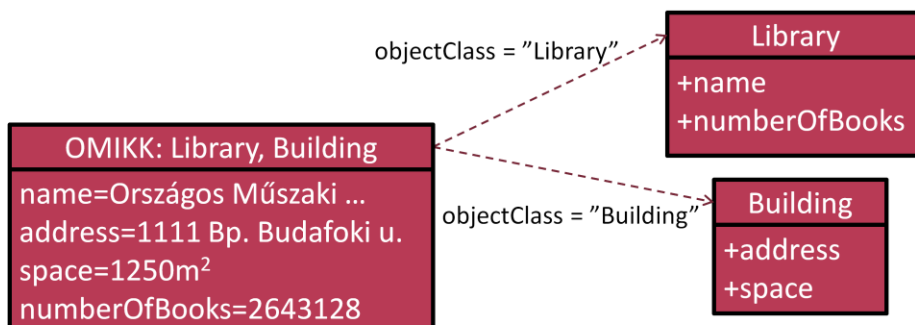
objectClass = ”Library”

Library
+name
+numberOfBooks

OMIKK: Library, Building
name=Országos Műszaki …
address=1111 Bp. Budafoki u.
space=1250m$^2$
numberOfBooks=2643128

objectClass = ”Building”

Building
+address
+space